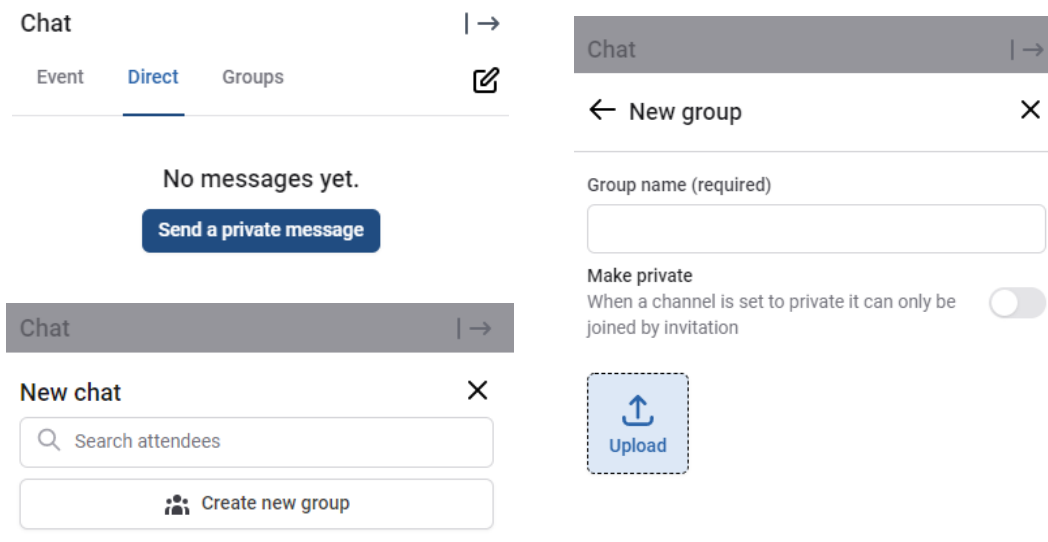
Chat

Event Direct Groups

No messages yet.

Send a private message

Chat

New chat

Search attendees

Create new group

Chat

New group

Group name (required)

Make private

When a channel is set to private it can only be joined by invitation

Upload